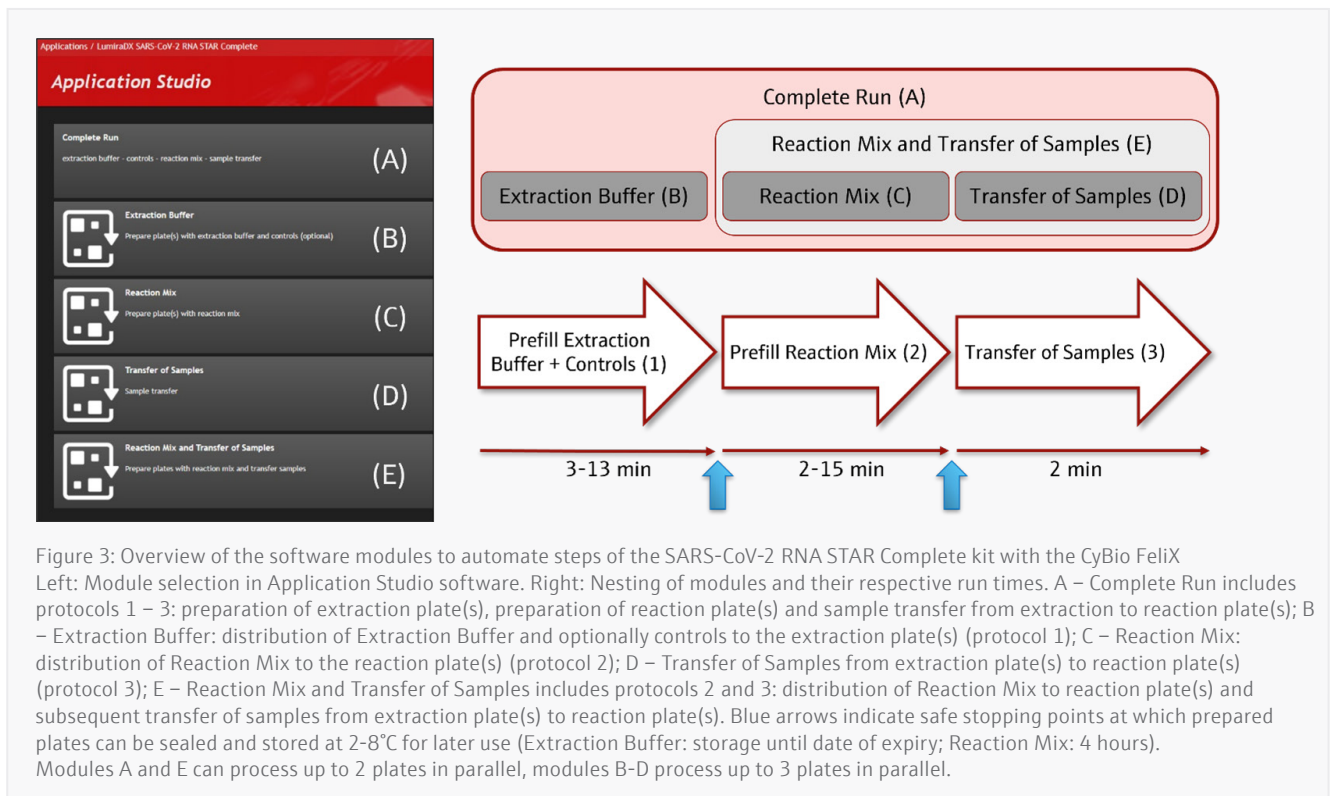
Applications / LumiraDX SARS-CoV-2 RNA STAR Complete

Application Studio

Complete Run
extraction buffer - controls - reaction mix - sample transfer
(A)

Extraction Buffer
Prepare plate(s) with extraction buffer and controls (optional)
(B)

Reaction Mix
Prepare plate(s) with reaction mix
(C)

Transfer of Samples
Sample transfer
(D)

Reaction Mix and Transfer of Samples
Prepare plates with reaction mix and transfer samples
(E)

Complete Run (A)

Reaction Mix and Transfer of Samples (E)

Extraction Buffer (B)

Reaction Mix (C)

Transfer of Samples (D)

Prefill Extraction Buffer + Controls (1)

Prefill Reaction Mix (2)

Transfer of Samples (3)

3-13 min

2-15 min

2 min

Figure 3: Overview of the software modules to automate steps of the SARS-CoV-2 RNA STAR Complete kit with the CyBio FeliX
Left: Module selection in Application Studio software. Right: Nesting of modules and their respective run times. A – Complete Run includes protocols 1 – 3: preparation of extraction plate(s), preparation of reaction plate(s) and sample transfer from extraction to reaction plate(s); B – Extraction Buffer: distribution of Extraction Buffer and optionally controls to the extraction plate(s) (protocol 1); C – Reaction Mix: distribution of Reaction Mix to the reaction plate(s) (protocol 2); D – Transfer of Samples from extraction plate(s) to reaction plate(s) (protocol 3); E – Reaction Mix and Transfer of Samples includes protocols 2 and 3: distribution of Reaction Mix to reaction plate(s) and subsequent transfer of samples from extraction plate(s) to reaction plate(s). Blue arrows indicate safe stopping points at which prepared plates can be sealed and stored at 2-8°C for later use (Extraction Buffer: storage until date of expiry; Reaction Mix: 4 hours).
Modules A and E can process up to 2 plates in parallel, modules B-D process up to 3 plates in parallel.